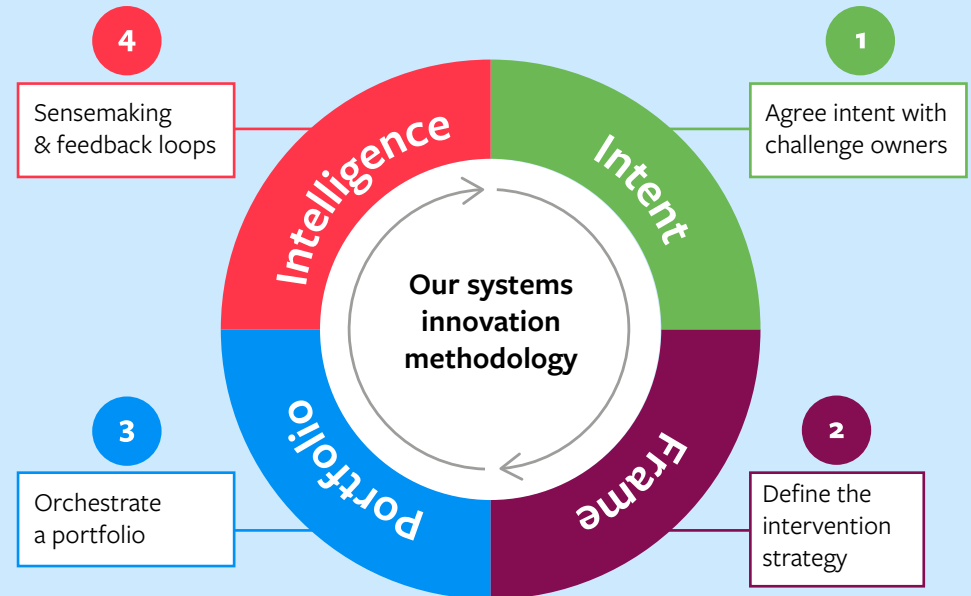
4

Sensemaking & feedback loops

1

Agree intent with challenge owners

Intelligence

Intent

Our systems innovation methodology

Portfolio

Frame

3

Orchestrate a portfolio

2

Define the intervention strategy